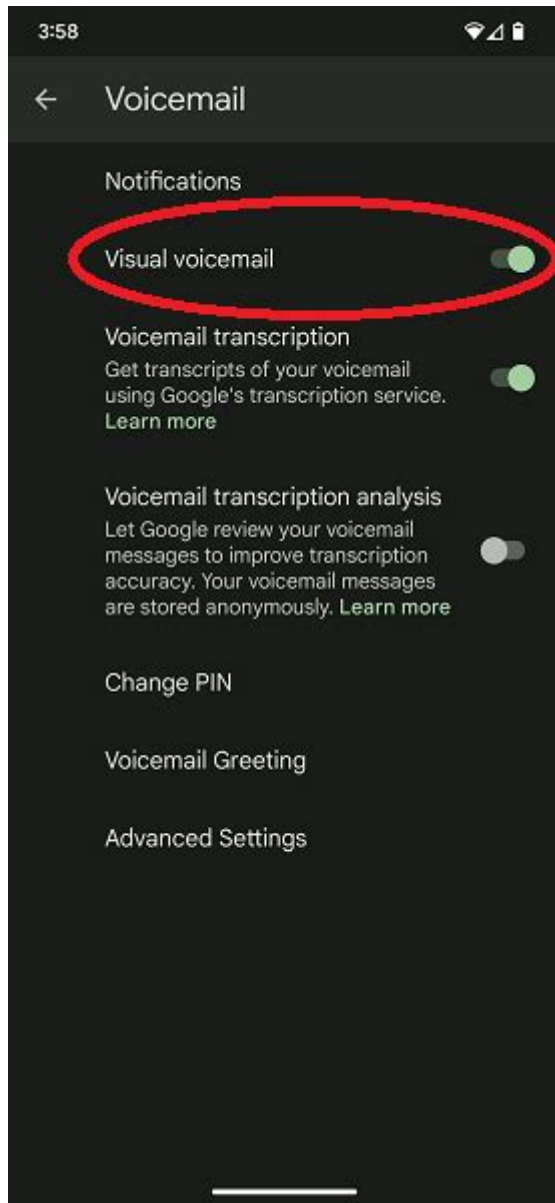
3:58

←

Voicemail

Notifications

Visual voicemail

Voicemail transcription
Get transcripts of your voicemail using Google's transcription service. Learn more

Voicemail transcription analysis
Let Google review your voicemail messages to improve transcription accuracy. Your voicemail messages are stored anonymously. Learn more

Change PIN

Voicemail Greeting

Advanced Settings